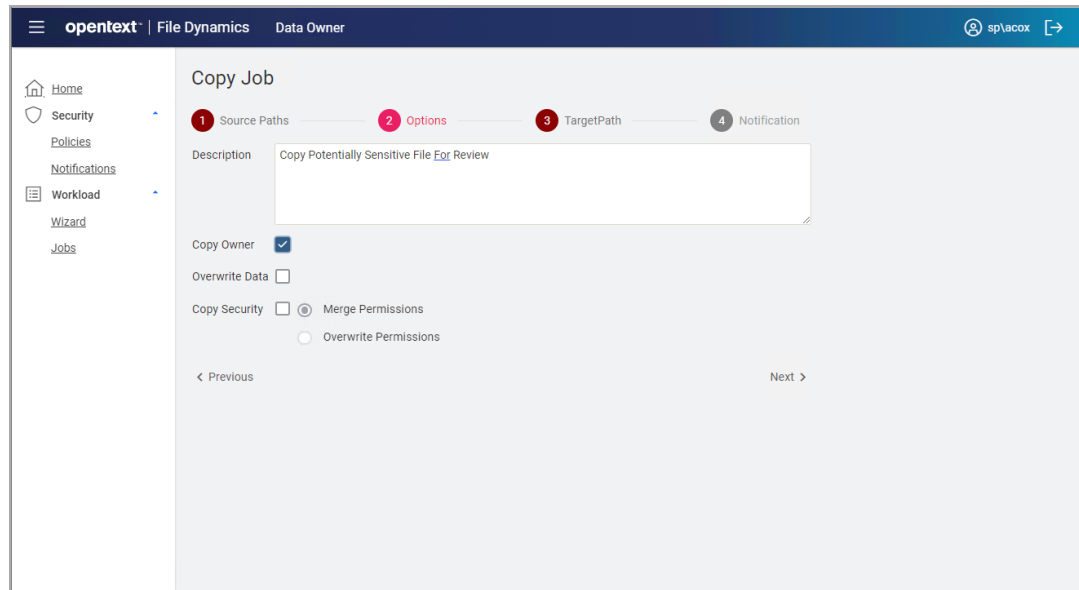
opentext™ | File Dynamics Data Owner

sp\acox

Home
Security
Policies
Notifications
Workload
Wizard
Jobs

Copy Job

1 Source Paths
2 Options
3 TargetPath
4 Notification

Description
Copy Potentially Sensitive File For Review

Copy Owner

Overwrite Data

Copy Security
Merge Permissions
Overwrite Permissions

< Previous
Next >